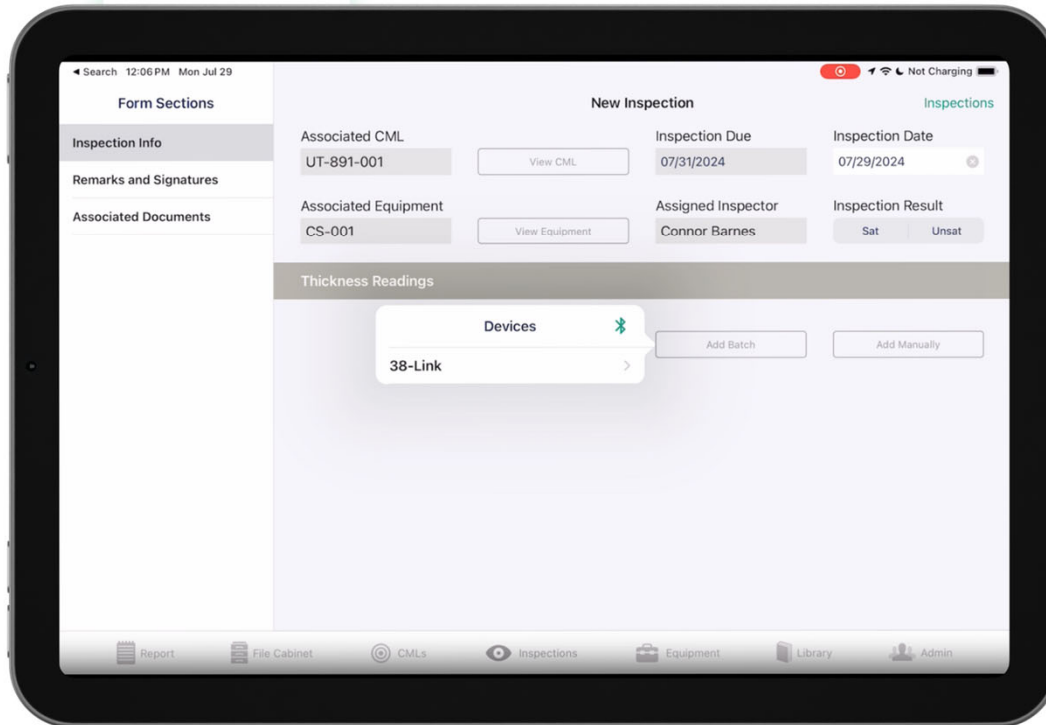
◂ Search 12:06 PM Mon Jul 29

Not Charging

Form Sections

Inspection Info

Remarks and Signatures

Associated Documents

New Inspection

Inspections

Associated CML

UT-891-001

View CML

Inspection Due

07/31/2024

Inspection Date

07/29/2024

Associated Equipment

CS-001

View Equipment

Assigned Inspector

Connor Barnes

Inspection Result

Sat

Unsat

Thickness Readings

Devices

38-Link

Add Batch

Add Manually

Report

File Cabinet

CMLs

Inspections

Equipment

Library

Admin